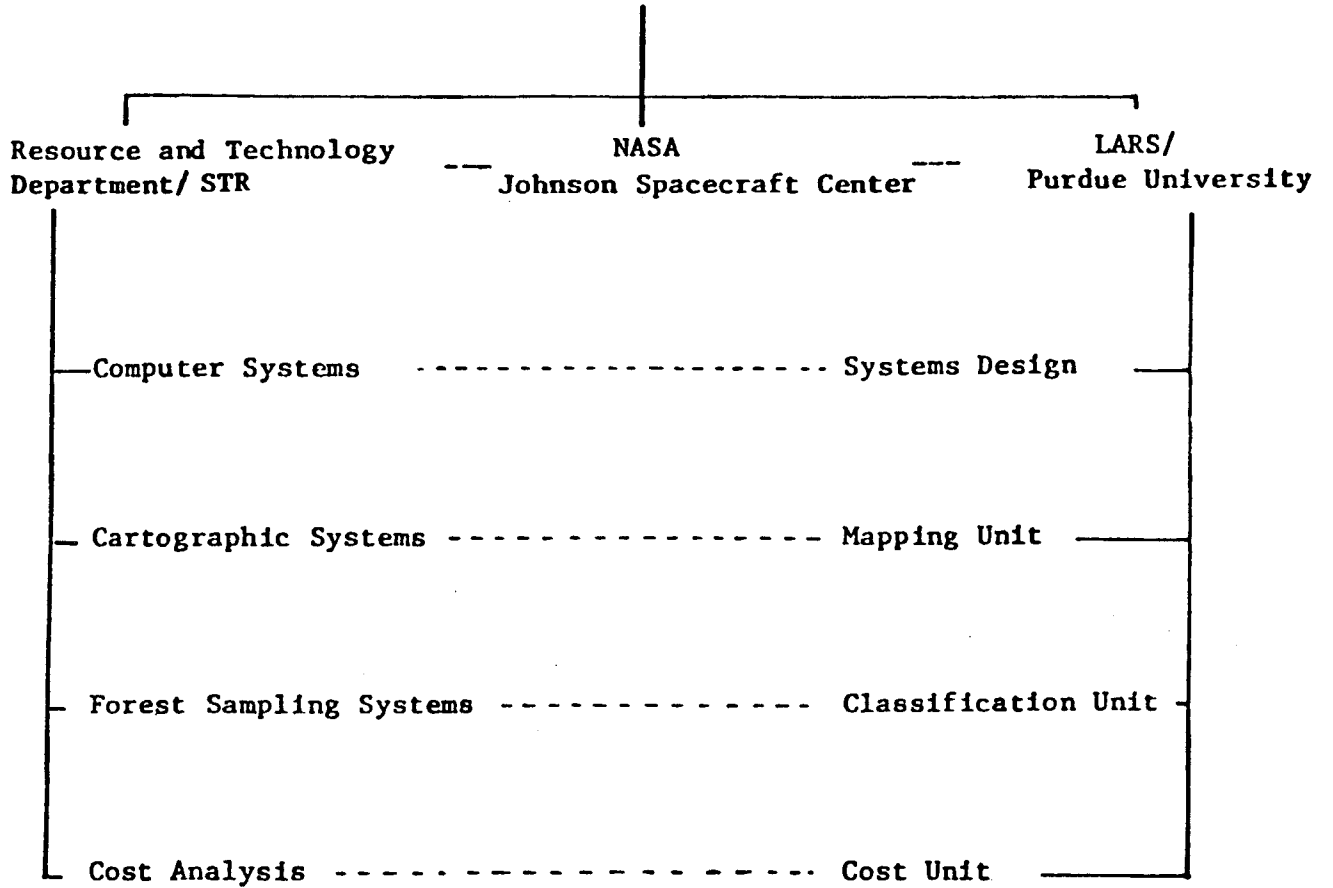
Resource and Technology Department/ STR

NASA
Johnson Spacecraft Center

LARS/
Purdue University

Computer Systems

Systems Design

Cartographic Systems

Mapping Unit

Forest Sampling Systems

Classification Unit

Cost Analysis

Cost Unit